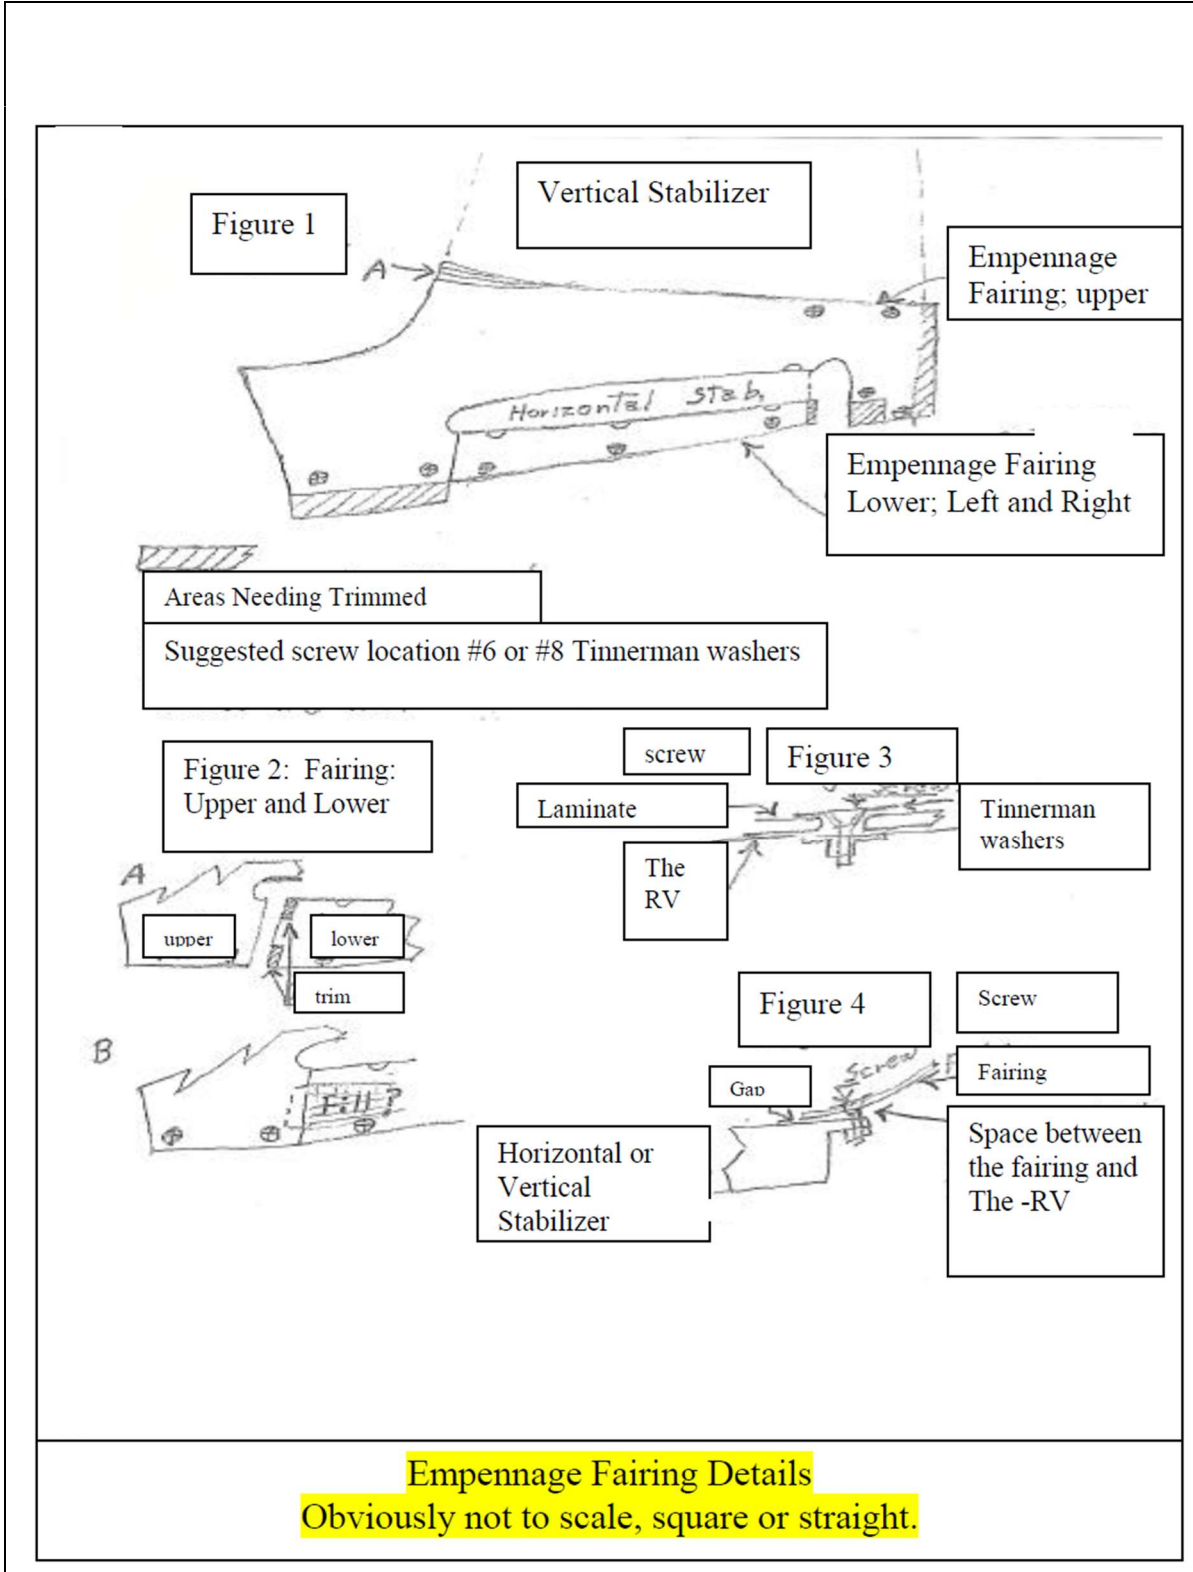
Figure 1

Vertical Stabilizer

A

Empennage Fairing; upper

Horizontal Stab

Empennage Fairing Lower; Left and Right

Areas Needing Trimmed

Suggested screw location #6 or #8 Tinnerman washers

Figure 2: Fairing: Upper and Lower

A

upper

lower

trim

B

Fill?

screw

Figure 3

Laminate

Tinnerman washers

The RV

Figure 4

Screw

Fairing

Gap

Screw

Horizontal or Vertical Stabilizer

Space between the fairing and The -RV

Empennage Fairing Details
Obviously not to scale, square or straight.